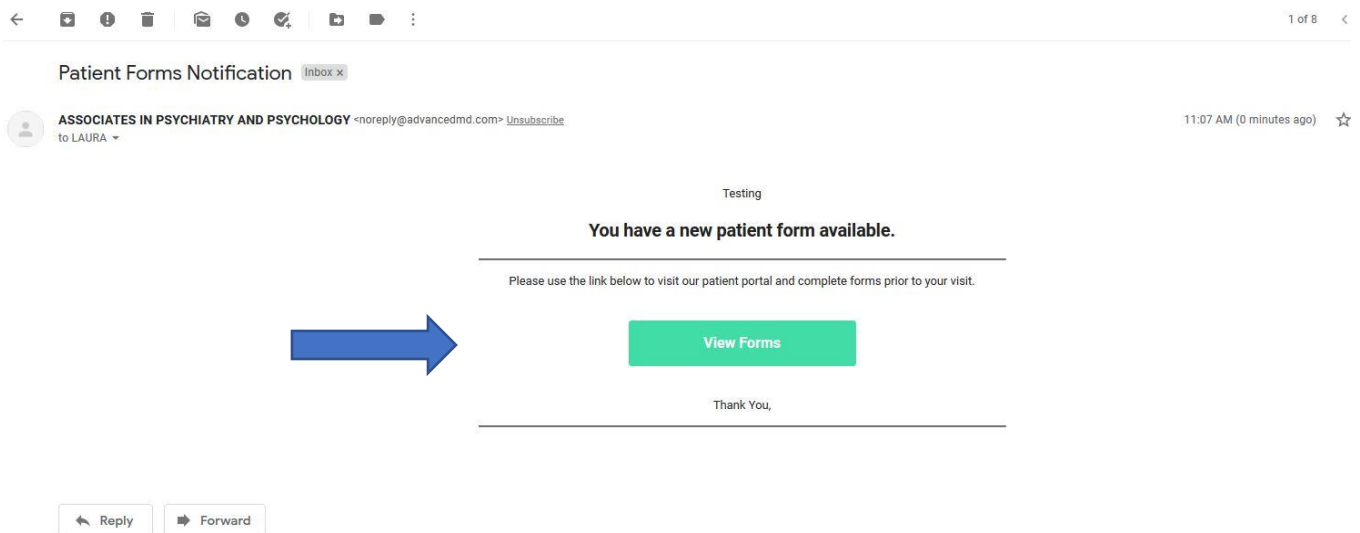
1 of 8

Patient Forms Notification Inbox x

ASSOCIATES IN PSYCHIATRY AND PSYCHOLOGY <noreply@advancedmd.com> Unsubscribe
to LAURA

11:07 AM (0 minutes ago)

Testing

You have a new patient form available.

Please use the link below to visit our patient portal and complete forms prior to your visit.

View Forms

Thank You,

Reply

Forward